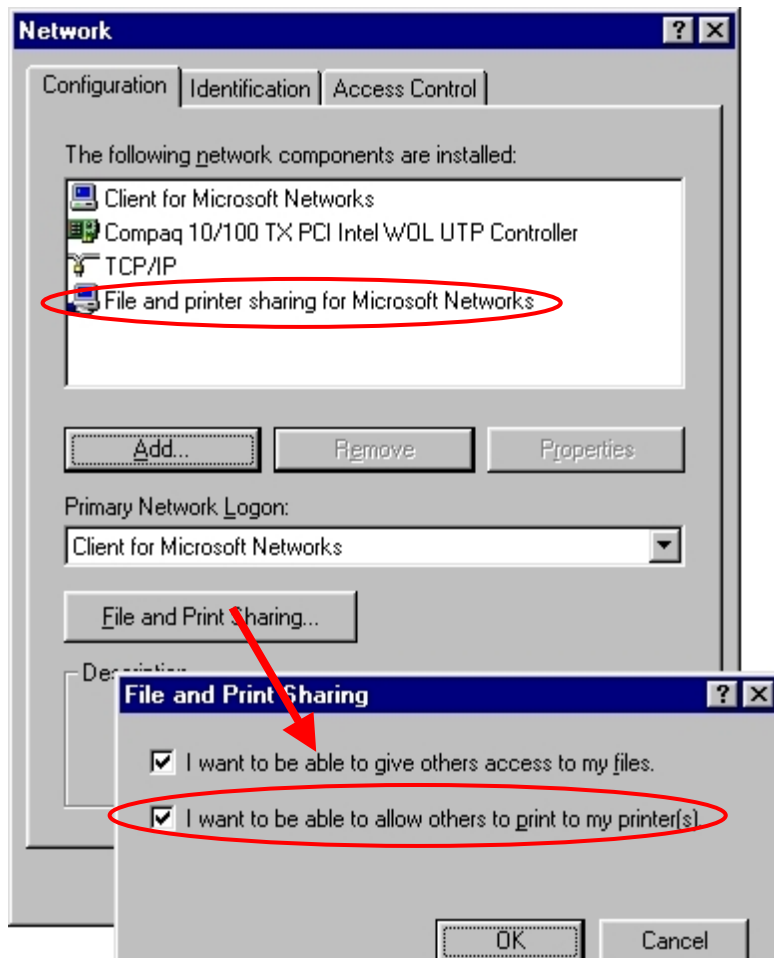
Network
?
Configuration | Identification | Access Control

The following network components are installed:

Client for Microsoft Networks
Compaq 10/100 TX PCI Intel WOL UTP Controller
TCP/IP
File and printer sharing for Microsoft Networks

Add... | Remove | Properties

Primary Network Logon:
Client for Microsoft Networks

File and Print Sharing...

Des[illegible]

File and Print Sharing
?

I want to be able to give others access to my files.
I want to be able to allow others to print to my printer(s).

OK | Cancel